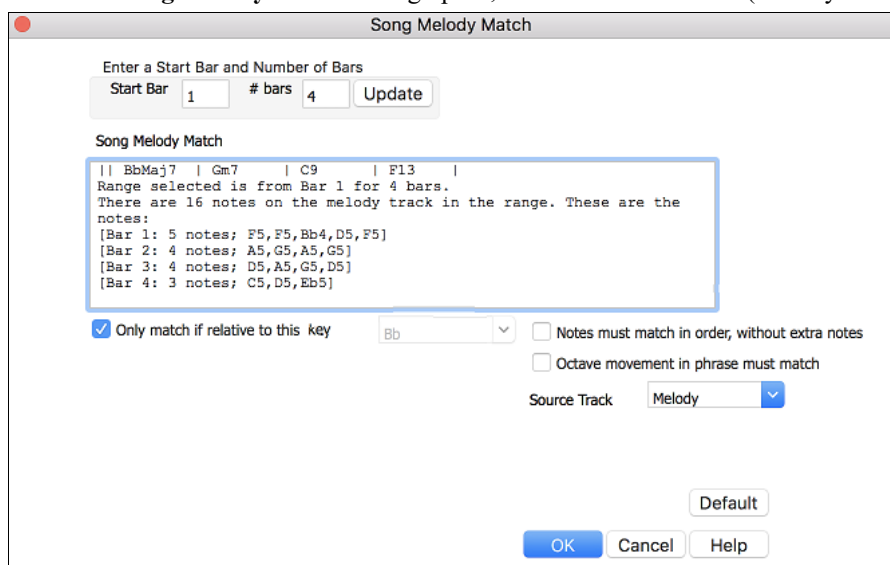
Song Melody Match

Enter a Start Bar and Number of Bars

Start Bar 1 # bars 4 Update

Song Melody Match

|| BbMaj7 | Gm7 | C9 | F13 |
Range selected is from Bar 1 for 4 bars.
There are 16 notes on the melody track in the range. These are the notes:
[Bar 1: 5 notes; F5,F5,Bb4,D5,F5]
[Bar 2: 4 notes; A5,G5,A5,G5]
[Bar 3: 4 notes; D5,A5,G5,D5]
[Bar 4: 3 notes; C5,D5,Eb5]

Only match if relative to this key Bb

Notes must match in order, without extra notes

Octave movement in phrase must match

Source Track Melody

Default

OK Cancel Help